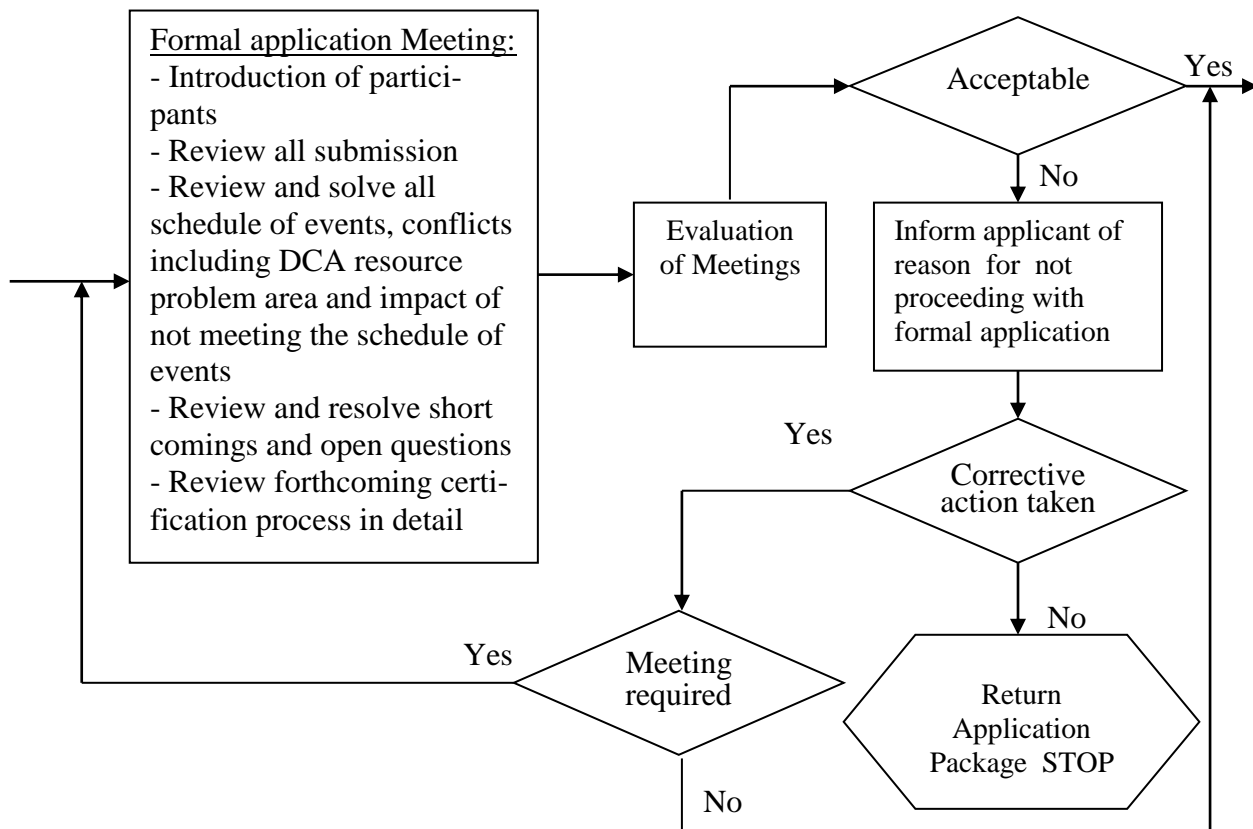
Formal application Meeting:
- Introduction of participants
- Review all submission
- Review and solve all schedule of events, conflicts including DCA resource problem area and impact of not meeting the schedule of events
- Review and resolve short comings and open questions
- Review forthcoming certification process in detail

Evaluation of Meetings

Acceptable

Yes

No

Inform applicant of reason for not proceeding with formal application

Yes

Corrective action taken

No

Yes

Meeting required

No

Return Application Package STOP